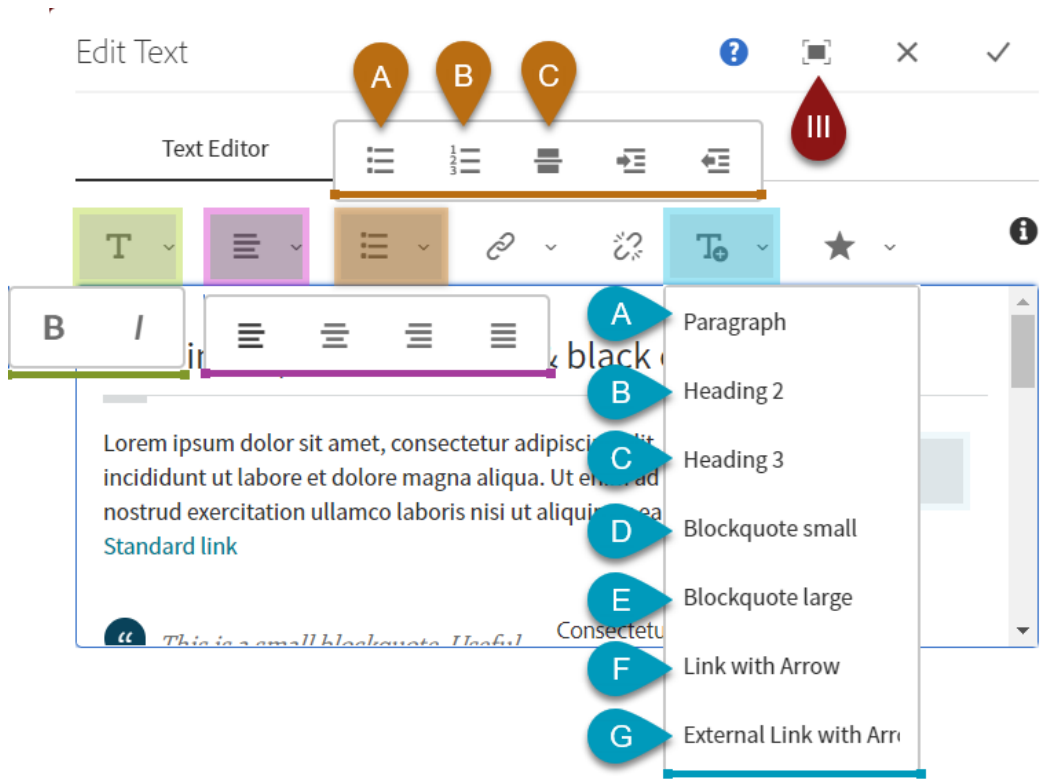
Edit Text

A B C

III

Text Editor

B I

A Paragraph
B Heading 2
C Heading 3
D Blockquote small
E Blockquote large
F Link with Arrow
G External Link with Arr

in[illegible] black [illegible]

Lorem ipsum dolor sit amet, consectetur adipisci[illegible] incididunt ut labore et dolore magna aliqua. Ut en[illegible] nostrud exercitation ullamco laboris nisi ut aliqui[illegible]
Standard link

This is a small blockquote. Useful

Consectetu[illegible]